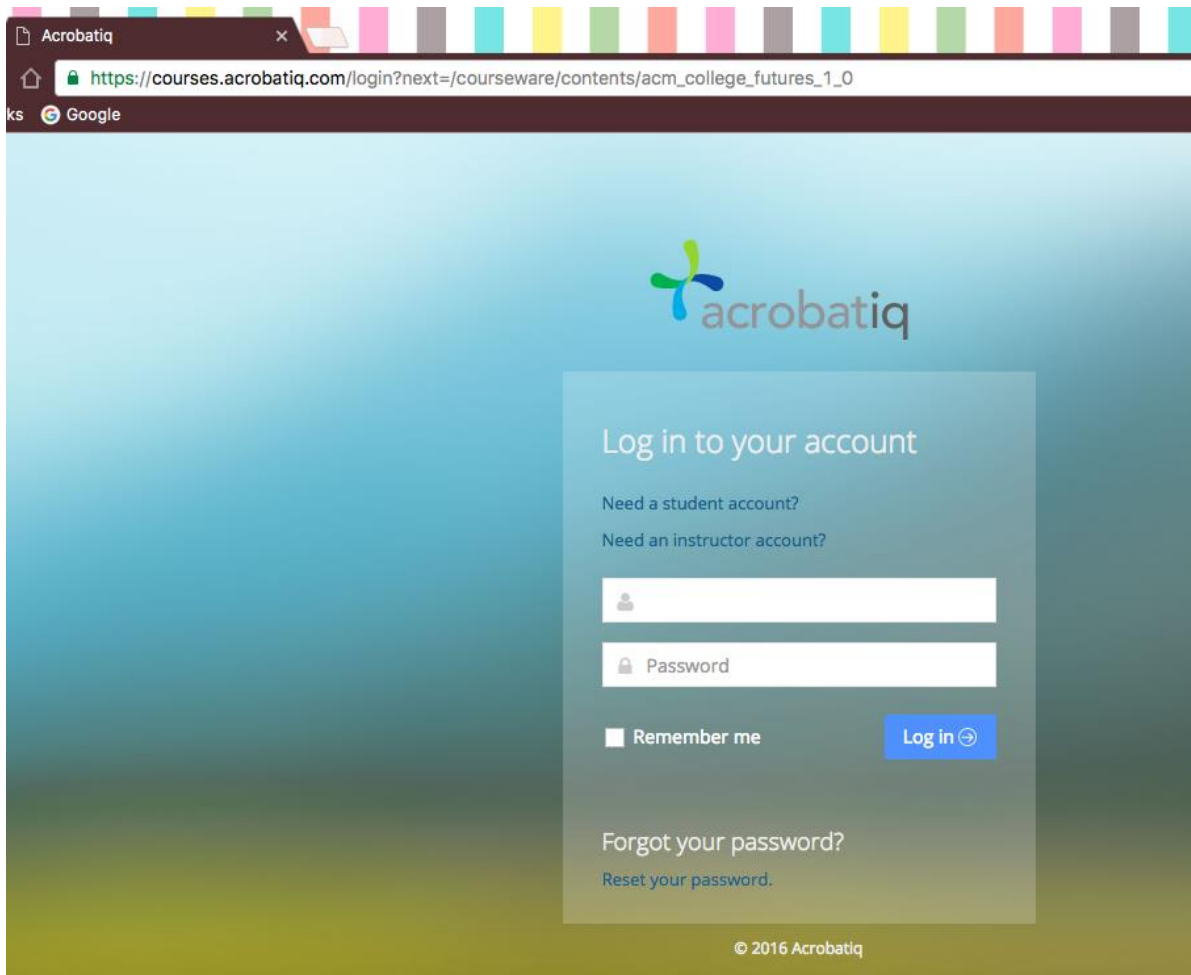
Acrobatiq ×

https://courses.acrobatiq.com/login?next=/courseware/contents/acm_college_futures_1_0

ks Google

acrobatiq

Log in to your account

Need a student account?

Need an instructor account?

Password

Remember me

Log in

Forgot your password?

Reset your password.

© 2016 Acrobatiq